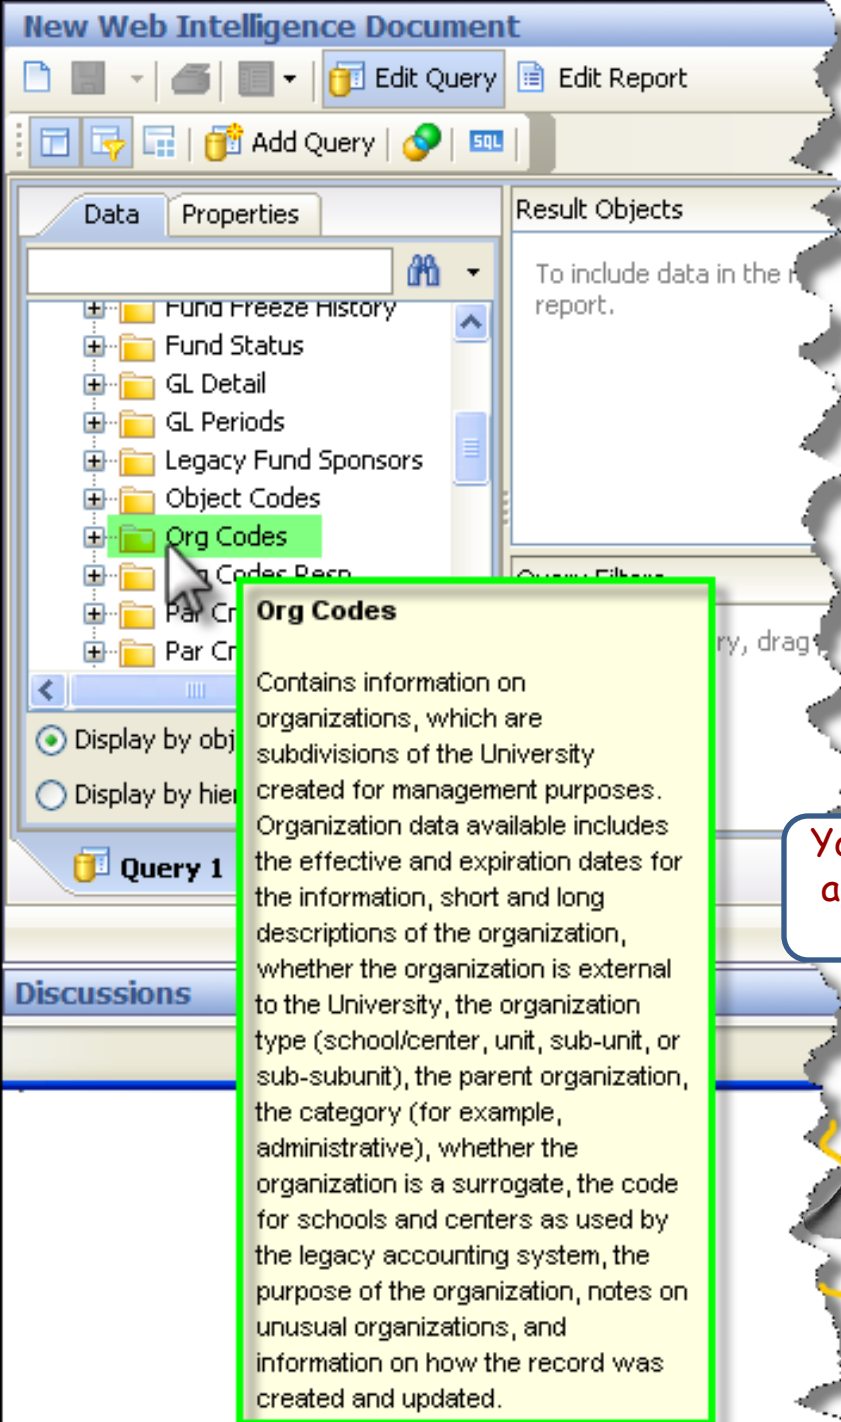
New Web Intelligence Document

Edit Query Edit Report

Add Query

SQL

Data Properties

Result Objects

To include data in the r report.

Fund Freeze History
Fund Status
GL Detail
GL Periods
Legacy Fund Sponsors
Object Codes
Org Codes
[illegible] Codes Resp
Par Cr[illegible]
Par Cr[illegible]

Query Filters

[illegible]ry, drag

Display by obj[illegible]

Display by hie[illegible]

Query 1

Discussions

Yo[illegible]
a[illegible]

Org Codes

Contains information on organizations, which are subdivisions of the University created for management purposes. Organization data available includes the effective and expiration dates for the information, short and long descriptions of the organization, whether the organization is external to the University, the organization type (school/center, unit, sub-unit, or sub-subunit), the parent organization, the category (for example, administrative), whether the organization is a surrogate, the code for schools and centers as used by the legacy accounting system, the purpose of the organization, notes on unusual organizations, and information on how the record was created and updated.